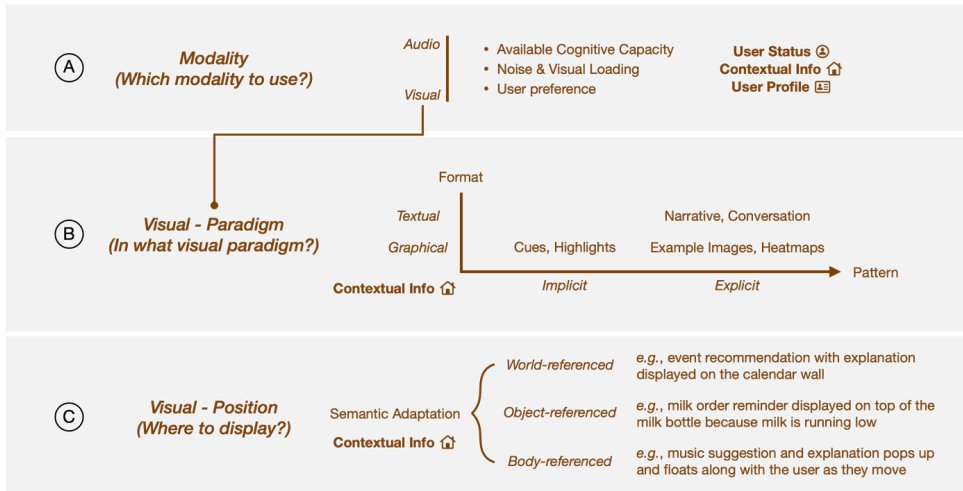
A

Modality
(Which modality to use?)

Audio
Visual

• Available Cognitive Capacity
• Noise & Visual Loading
• User preference

User Status
Contextual Info
User Profile

B

Visual - Paradigm
(In what visual paradigm?)

Format

Textual
Graphical

Narrative, Conversation
Cues, Highlights
Example Images, Heatmaps

Pattern

Contextual Info

Implicit
Explicit

C

Visual - Position
(Where to display?)

Semantic Adaptation
Contextual Info

World-referenced
e.g., event recommendation with explanation displayed on the calendar wall

Object-referenced
e.g., milk order reminder displayed on top of the milk bottle because milk is running low

Body-referenced
e.g., music suggestion and explanation pops up and floats along with the user as they move